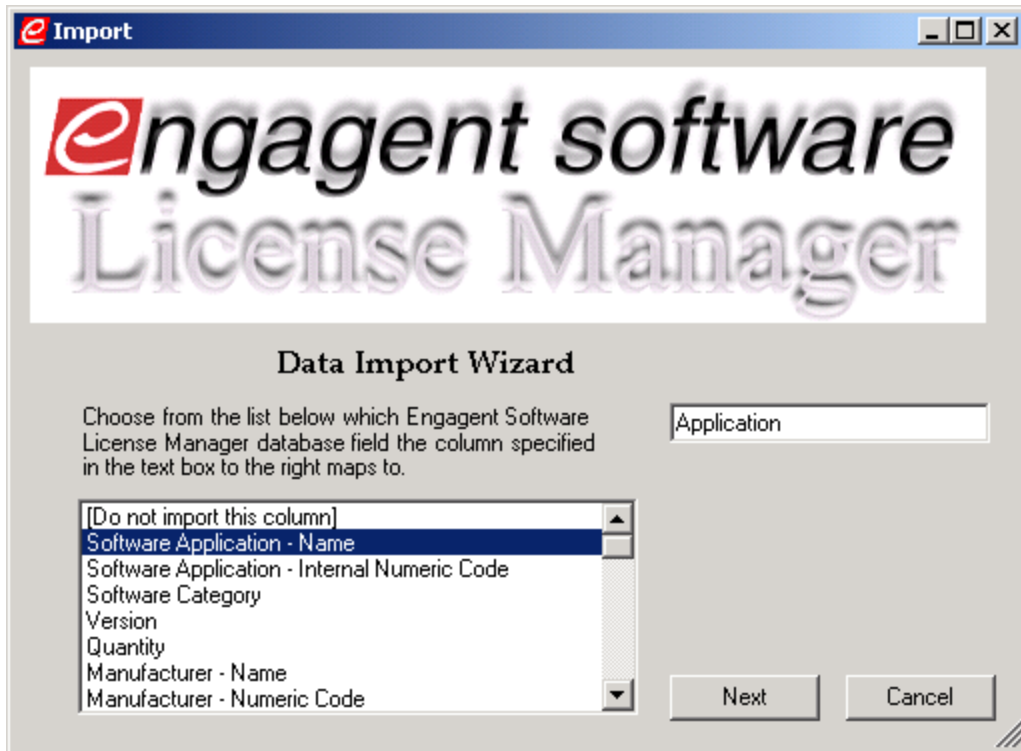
Import

engagent software
License Manager

Data Import Wizard

Choose from the list below which Engagent Software License Manager database field the column specified in the text box to the right maps to.

Application

[Do not import this column]
Software Application - Name
Software Application - Internal Numeric Code
Software Category
Version
Quantity
Manufacturer - Name
Manufacturer - Numeric Code

Next
Cancel